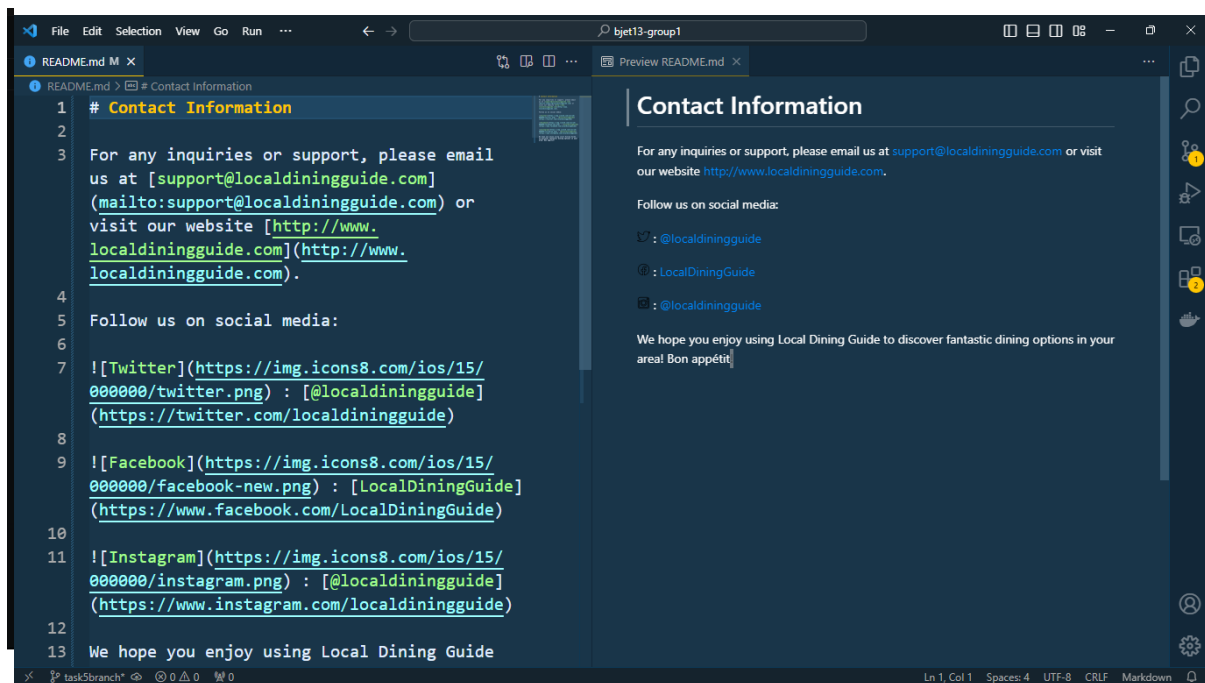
File Edit Selection View Go Run ···
bjet13-group1

README.md M ×
README.md > # Contact Information

1 # Contact Information
2
3 For any inquiries or support, please email us at [support@localdiningguide.com](mailto:support@localdiningguide.com) or visit our website [http://www.localdiningguide.com](http://www.localdiningguide.com).
4
5 Follow us on social media:
6
7 ![Twitter](https://img.icons8.com/ios/15/000000/twitter.png) : [@localdiningguide](https://twitter.com/localdiningguide)
8
9 ![Facebook](https://img.icons8.com/ios/15/000000/facebook-new.png) : [LocalDiningGuide](https://www.facebook.com/LocalDiningGuide)
10
11 ![Instagram](https://img.icons8.com/ios/15/000000/instagram.png) : [@localdiningguide](https://www.instagram.com/localdiningguide)
12
13 We hope you enjoy using Local Dining Guide

Preview README.md ×

Contact Information

For any inquiries or support, please email us at support@localdiningguide.com or visit our website http://www.localdiningguide.com.

Follow us on social media:

: @localdiningguide

: LocalDiningGuide

: @localdiningguide

We hope you enjoy using Local Dining Guide to discover fantastic dining options in your area! Bon appétit

task5branch* ⊗ 0 ⚠ 0 0
Ln 1, Col 1 Spaces: 4 UTF-8 CRLF Markdown